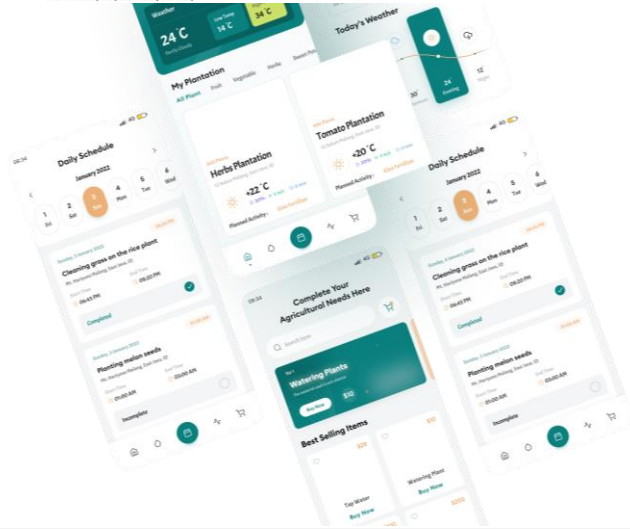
Weather
24°C
Low Temp
14°C
34°C
Today's Weather
24°
Evening
30°
My Plantation
All Plant
Fruit
Vegetable
Herbs
Herbs Plantation
+22°C
Planned Activity
Tomato Plantation
+20°C
Planned Activity
Daily Schedule
January 2022
1 Fri
2 Sat
3 Sun
4 Mon
5 Tue
6 Wed
Cleaning grass on the rice plant
06:45 PM
09:00 PM
Completed
Planting melon seeds
07:00 AM
09:00 AM
Incomplete
Complete Your Agricultural Needs Here
Search here
Watering Plants
Buy Now
Best Selling Items
Tap Water
Buy Now
Watering Plant
Buy Now
Daily Schedule
January 2022
1 Fri
2 Sat
3 Sun
4 Mon
5 Tue
6 Wed
Cleaning grass on the rice plant
06:45 PM
09:00 PM
Completed
Planting melon seeds
07:00 AM
09:00 AM
Incomplete